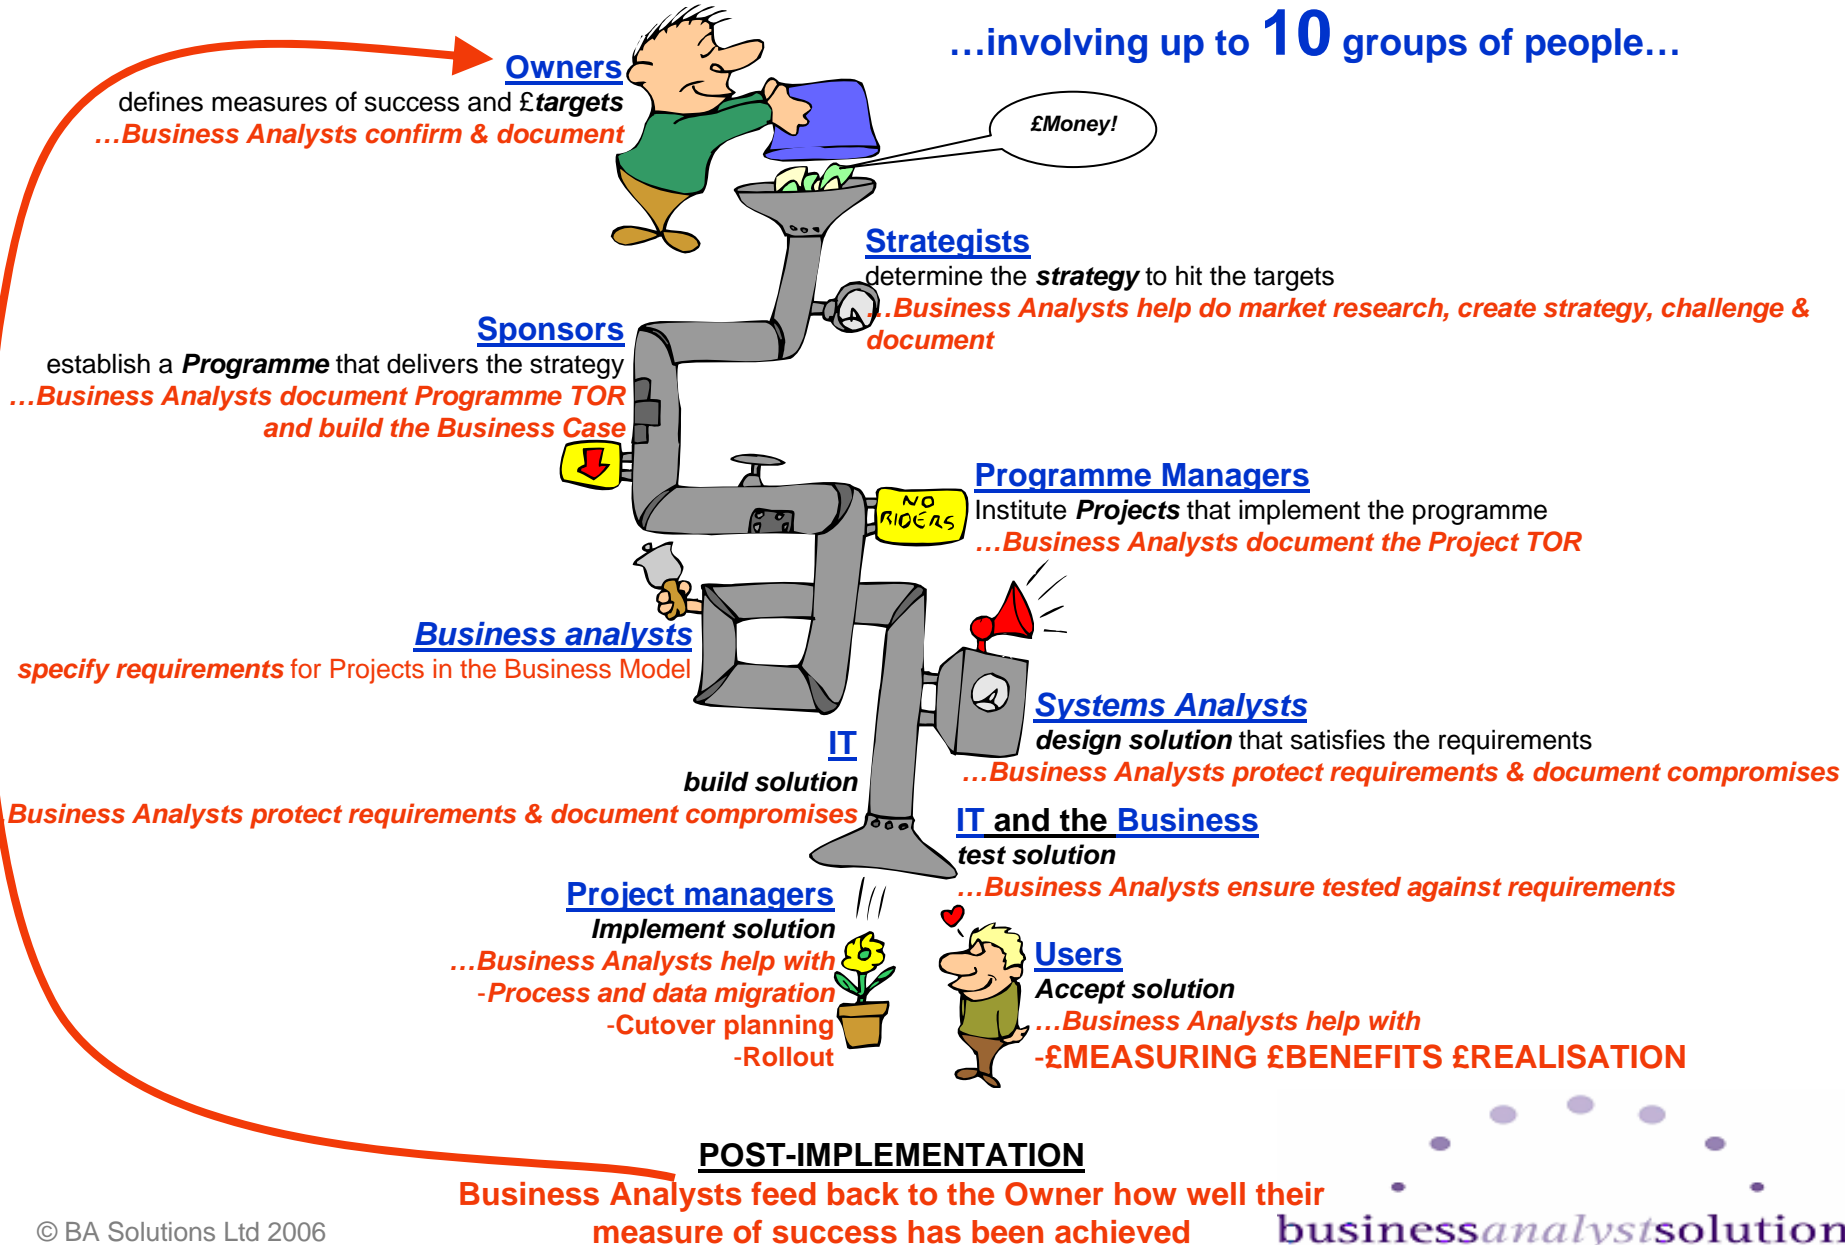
…involving up to 10 groups of people…

Owners
defines measures of success and £targets
…Business Analysts confirm & document

£Money!

Strategists
determine the strategy to hit the targets
…Business Analysts help do market research, create strategy, challenge & document

Sponsors
establish a Programme that delivers the strategy
…Business Analysts document Programme TOR and build the Business Case

NO RIDERS

Programme Managers
Institute Projects that implement the programme
…Business Analysts document the Project TOR

Business analysts
specify requirements for Projects in the Business Model

Systems Analysts
design solution that satisfies the requirements
…Business Analysts protect requirements & document compromises

IT
build solution
Business Analysts protect requirements & document compromises

IT and the Business
test solution
…Business Analysts ensure tested against requirements

Project managers
Implement solution
…Business Analysts help with
-Process and data migration
-Cutover planning
-Rollout

Users
Accept solution
…Business Analysts help with
-£MEASURING £BENEFITS £REALISATION

POST-IMPLEMENTATION
Business Analysts feed back to the Owner how well their measure of success has been achieved

© BA Solutions Ltd 2006

businessanalystsolution